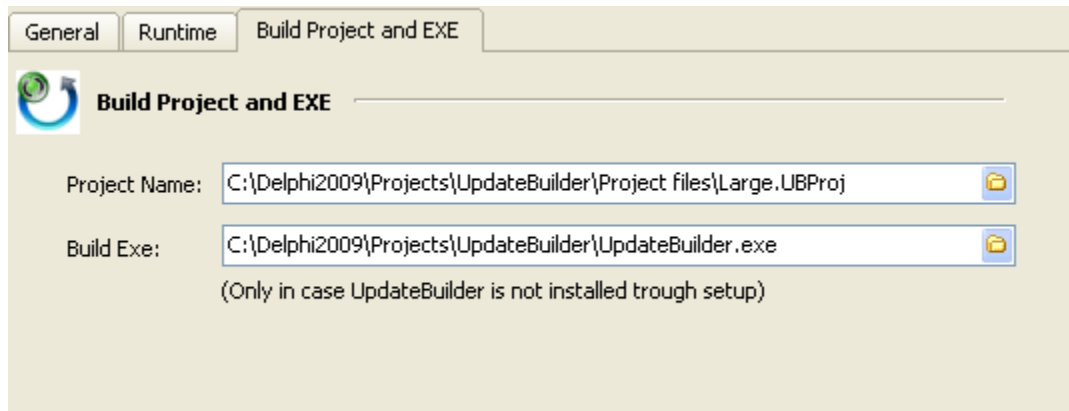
General
Runtime
Build Project and EXE

Build Project and EXE

Project Name: C:\Delphi2009\Projects\UpdateBuilder\Project files\Large.UBProj

Build Exe: C:\Delphi2009\Projects\UpdateBuilder\UpdateBuilder.exe

(Only in case UpdateBuilder is not installed trough setup)